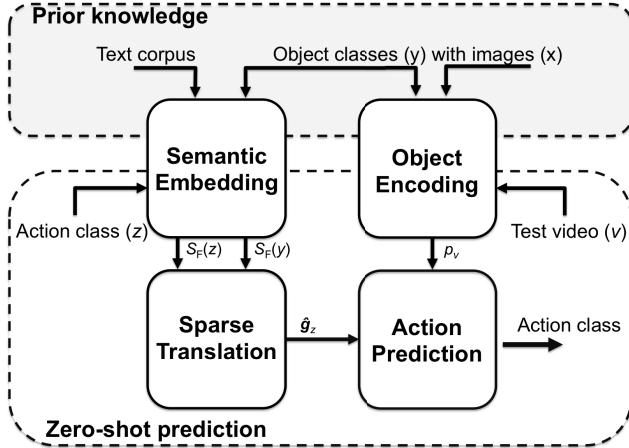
Prior knowledge

Text corpus

Object classes (y) with images (x)

Semantic Embedding

Object Encoding

Action class ($z$)

Test video ($v$)

$S_F(z)$

$S_F(y)$

$p_v$

Sparse Translation

$\hat{g}_z$

Action Prediction

Action class

Zero-shot prediction